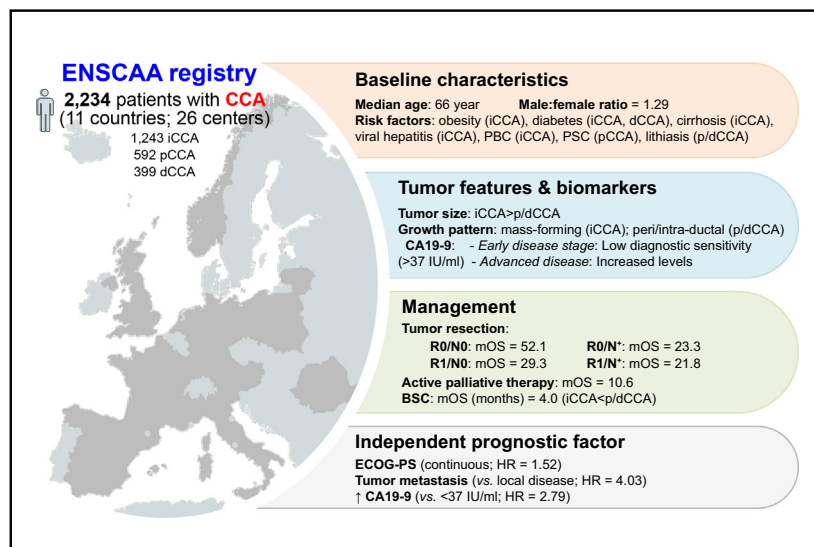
ENSCAA registry
2,234 patients with CCA
(11 countries; 26 centers)
1,243 iCCA
592 pCCA
399 dCCA

Baseline characteristics
Median age: 66 year Male:female ratio = 1.29
Risk factors: obesity (iCCA), diabetes (iCCA, dCCA), cirrhosis (iCCA), viral hepatitis (iCCA), PBC (iCCA), PSC (pCCA), lithiasis (p/dCCA)

Tumor features & biomarkers
Tumor size: iCCA>p/dCCA
Growth pattern: mass-forming (iCCA); peri/intra-ductal (p/dCCA)
CA19-9: - Early disease stage: Low diagnostic sensitivity
(>37 IU/ml) - Advanced disease: Increased levels

Management
Tumor resection:
R0/N0: mOS = 52.1 R0/N$^{+}$: mOS = 23.3
R1/N0: mOS = 29.3 R1/N$^{+}$: mOS = 21.8
Active palliative therapy: mOS = 10.6
BSC: mOS (months) = 4.0 (iCCA<p/dCCA)

Independent prognostic factor
ECOG-PS (continuous; HR = 1.52)
Tumor metastasis (vs. local disease; HR = 4.03)
↑ CA19-9 (vs. <37 IU/ml; HR = 2.79)